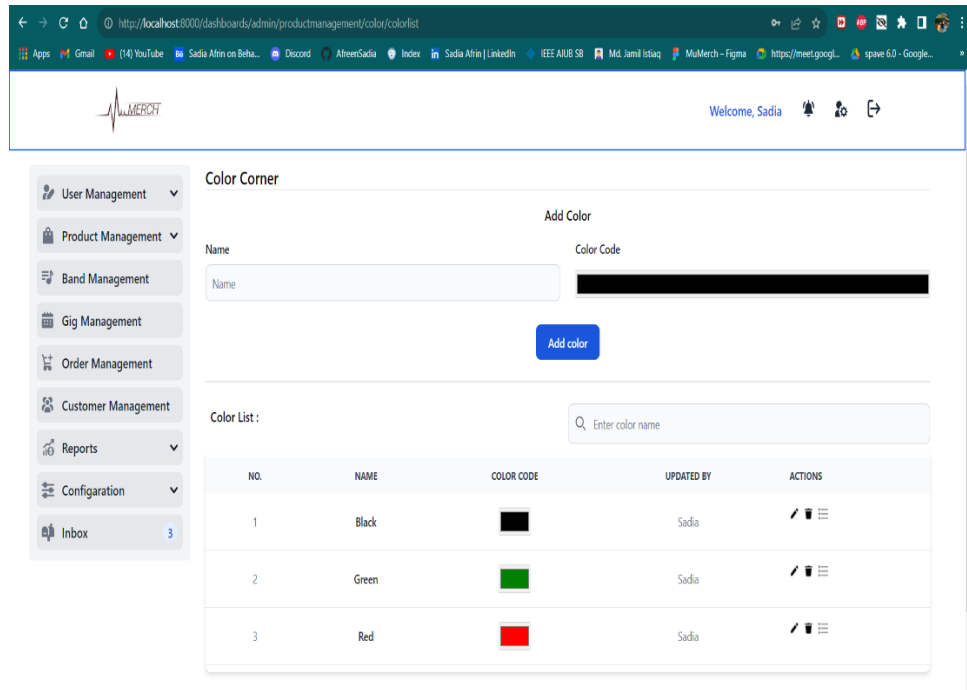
http://localhost:8000/dashboards/admin/productmanagement/color/colorlist

Apps Gmail (14) YouTube Sadia Afrin on Beha... Discord AfreenSadia Index Sadia Afrin | LinkedIn IEEE AIUB SB Md. Jamil Istiaq MuMerch – Figma https://meet.googl... spave 6.0 - Google...

MERCH

Welcome, Sadia

User Management

Product Management

Band Management

Gig Management

Order Management

Customer Management

Reports

Configaration

Inbox 3

Color Corner

Add Color

Name

Name

Color Code

Add color

Color List :

Enter color name

| NO. | NAME | COLOR CODE | UPDATED BY | ACTIONS |
|---|---|---|---|---|
| 1 | Black | | Sadia | |
| 2 | Green | | Sadia | |
| 3 | Red | | Sadia | |